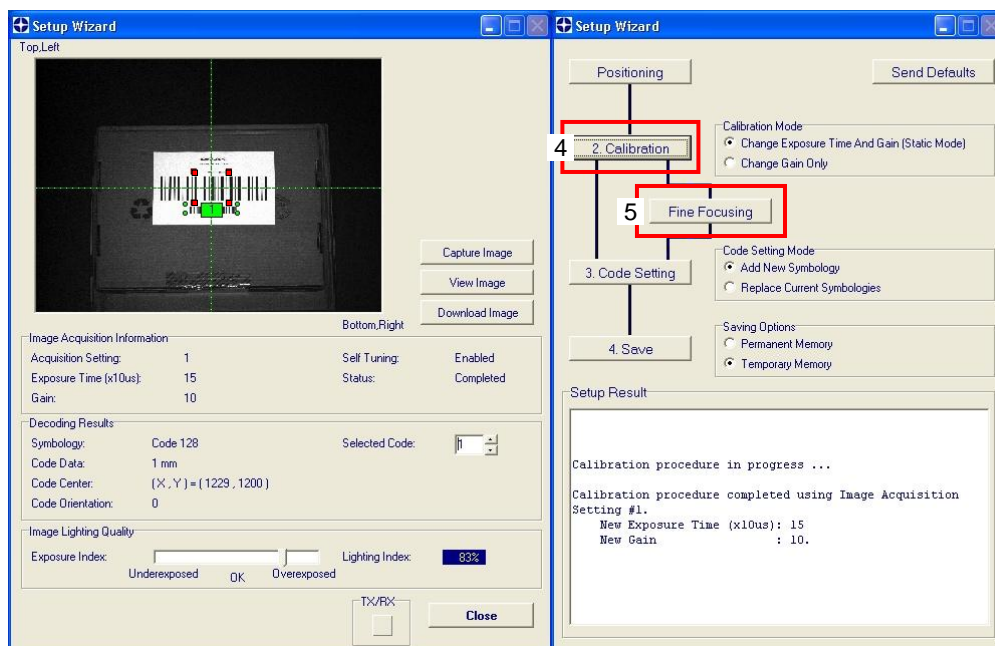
Setup Wizard
Top,Left

Capture Image
View Image
Download Image
Bottom,Right

Image Acquisition Information
Acquisition Setting: 1
Exposure Time (x10us): 15
Gain: 10
Self Tuning: Enabled
Status: Completed

Decoding Results
Symbology: Code 128
Code Data: 1 mm
Code Center: (X , Y ) = ( 1229 , 1200 )
Code Orientation: 0
Selected Code: 1

Image Lighting Quality
Exposure Index:
Underexposed OK Overexposed
Lighting Index: 83%

TX/RX
Close

Setup Wizard
Positioning
Send Defaults
4 2. Calibration
Calibration Mode
Change Exposure Time And Gain (Static Mode)
Change Gain Only
5 Fine Focusing
3. Code Setting
Code Setting Mode
Add New Symbology
Replace Current Symbologies
4. Save
Saving Options
Permanent Memory
Temporary Memory

Setup Result

Calibration procedure in progress ...

Calibration procedure completed using Image Acquisition Setting #1.
New Exposure Time (x10us): 15
New Gain : 10.